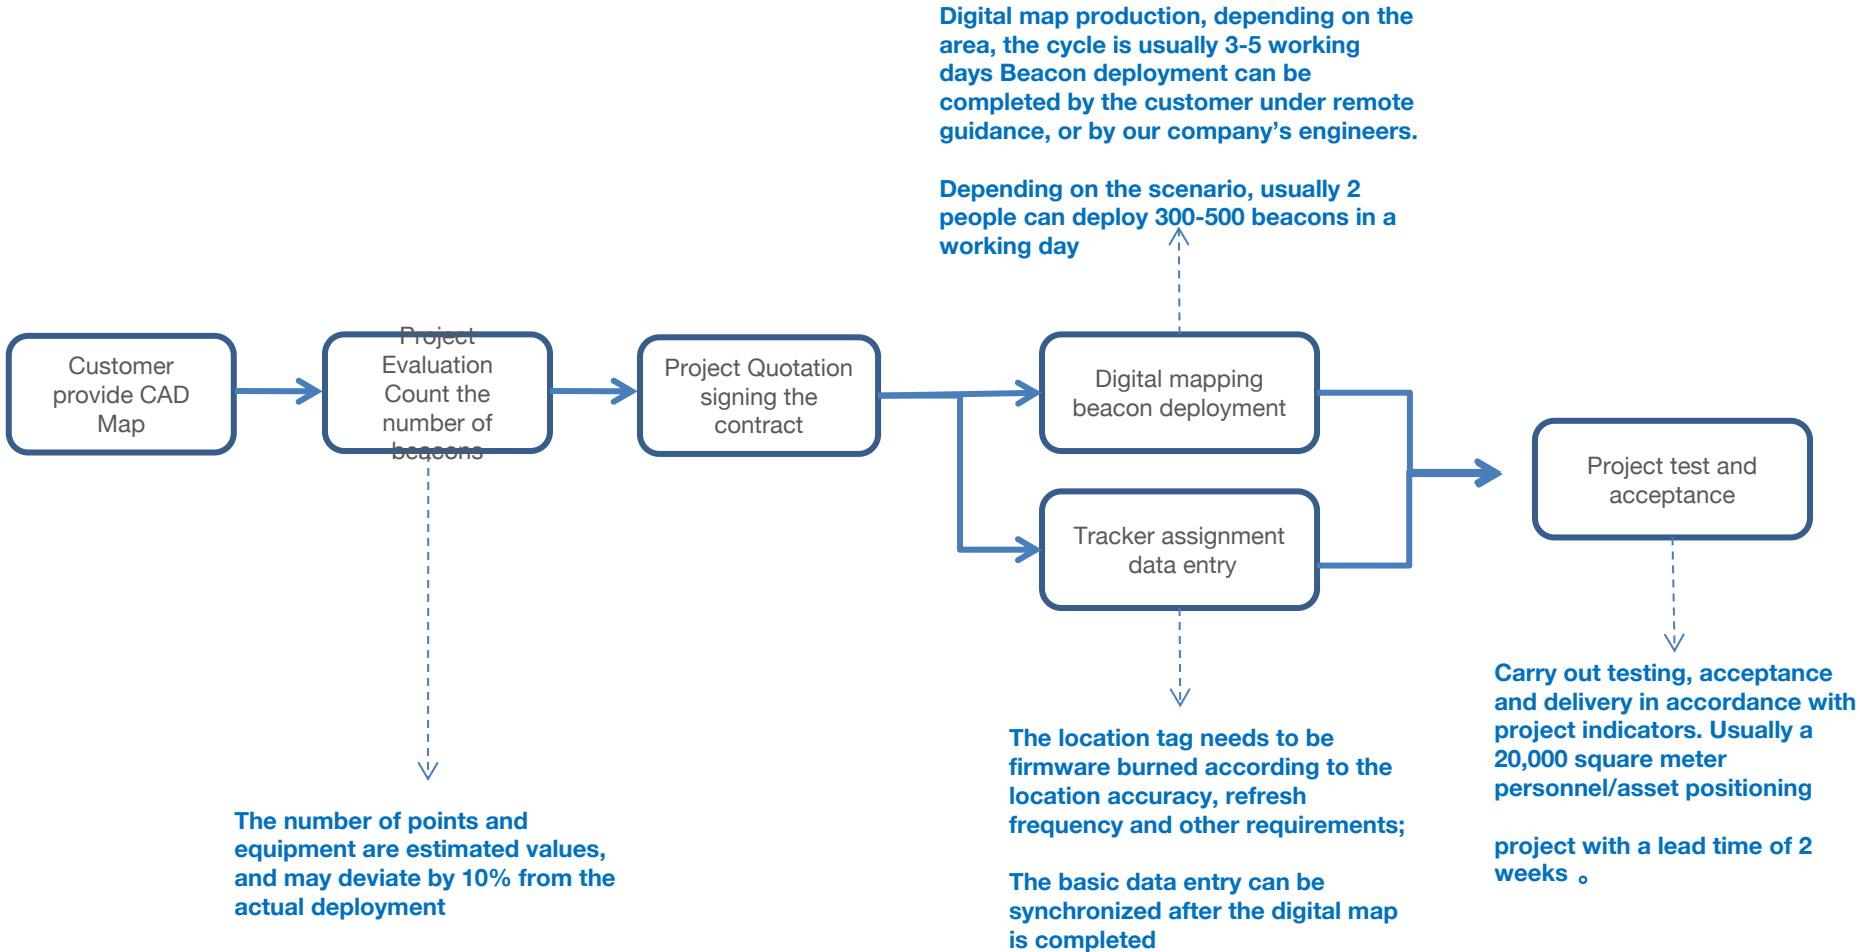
Digital map production, depending on the area, the cycle is usually 3-5 working days Beacon deployment can be completed by the customer under remote guidance, or by our company's engineers.

Depending on the scenario, usually 2 people can deploy 300-500 beacons in a working day

Customer provide CAD Map

Project Evaluation Count the number of beacons

Project Quotation signing the contract

Digital mapping beacon deployment

Tracker assignment data entry

Project test and acceptance

The number of points and equipment are estimated values, and may deviate by 10% from the actual deployment

The location tag needs to be firmware burned according to the location accuracy, refresh frequency and other requirements;

The basic data entry can be synchronized after the digital map is completed

Carry out testing, acceptance and delivery in accordance with project indicators. Usually a 20,000 square meter personnel/asset positioning

project with a lead time of 2 weeks 。